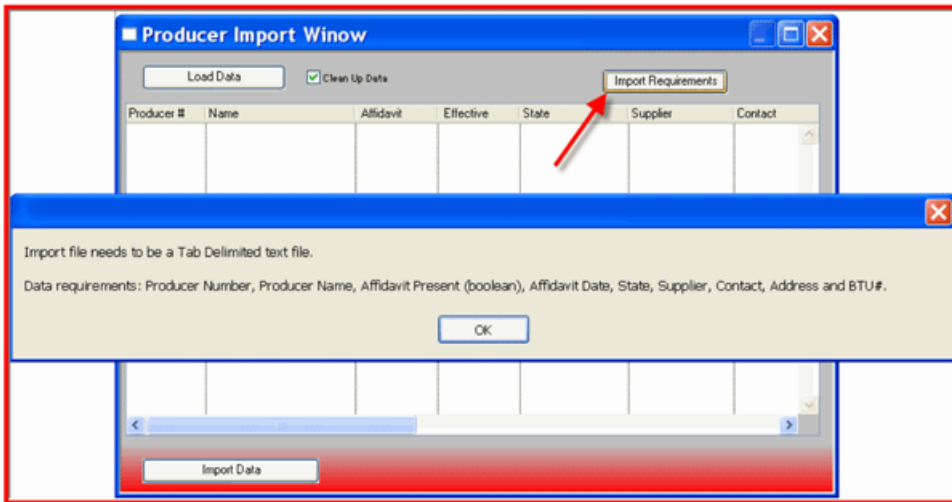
Producer Import Winow

Load Data

Clean Up Data

Import Requirements

| Producer # | Name | Affidavit | Effective | State | Supplier | Contact |
|---|---|---|---|---|---|---|

Import file needs to be a Tab Delimited text file.

Data requirements: Producer Number, Producer Name, Affidavit Present (boolean), Affidavit Date, State, Supplier, Contact, Address and BTU#.

OK

Import Data